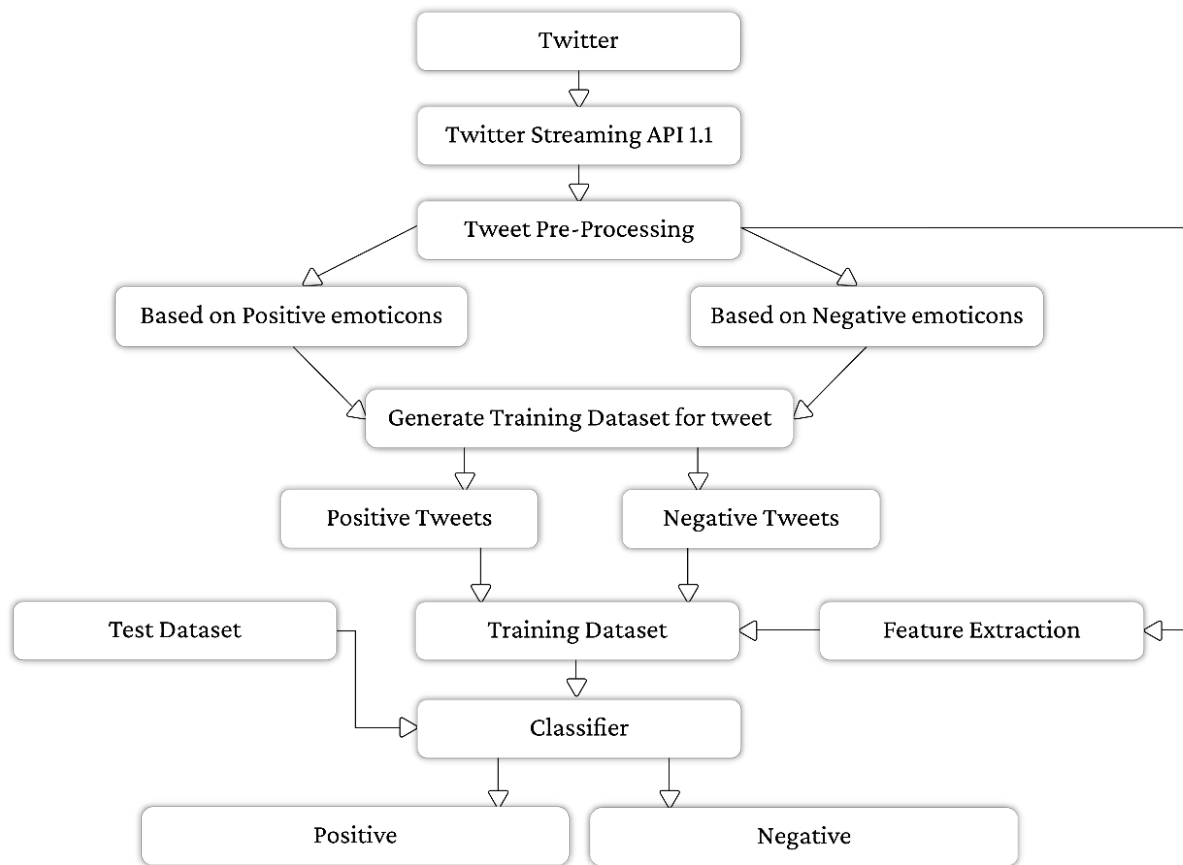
Twitter

Twitter Streaming API 1.1

Tweet Pre-Processing

Based on Positive emoticons

Based on Negative emoticons

Generate Training Dataset for tweet

Positive Tweets

Negative Tweets

Test Dataset

Training Dataset

Feature Extraction

Classifier

Positive

Negative